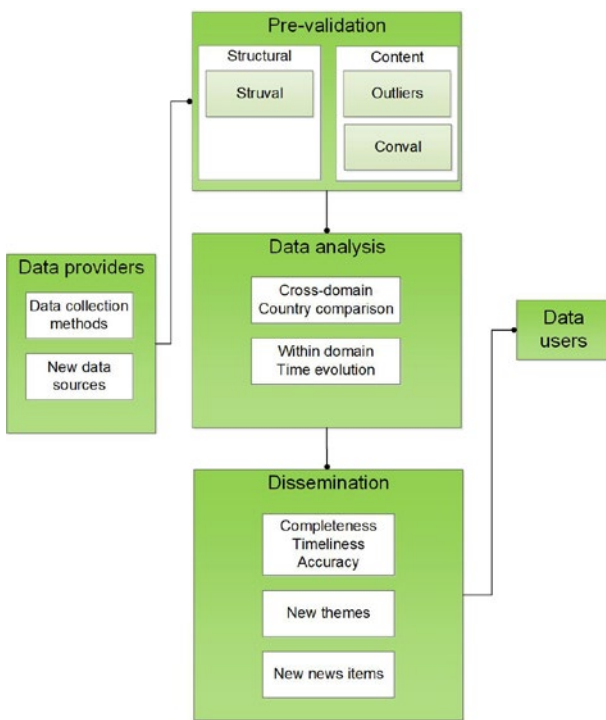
Pre-validation

Structural

Struval

Content

Outliers

Conval

Data providers

Data collection methods

New data sources

Data analysis

Cross-domain Country comparison

Within domain Time evolution

Data users

Dissemination

Completeness Timeliness Accuracy

New themes

New news items